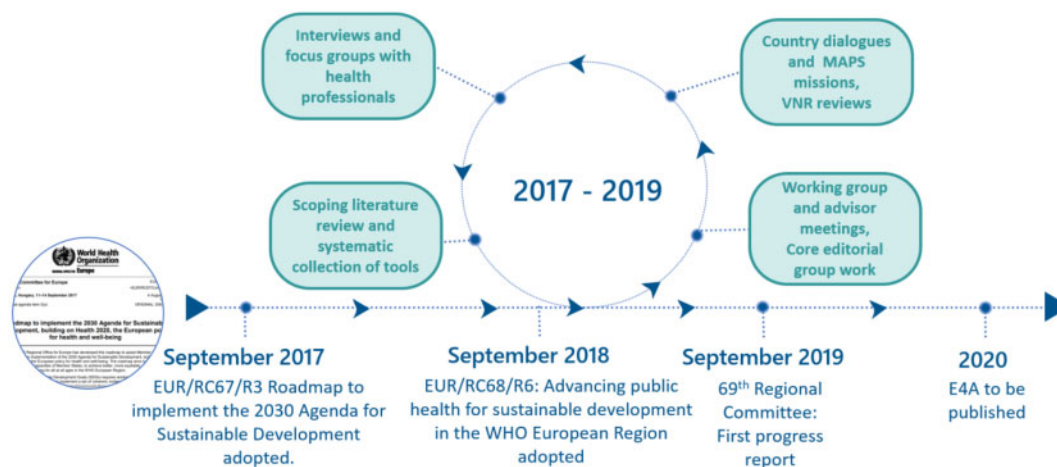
Interviews and focus groups with health professionals

Country dialogues and MAPS missions, VNR reviews

2017 - 2019

Scoping literature review and systematic collection of tools

Working group and advisor meetings, Core editorial group work

World Health Organization
Europe

Committee for Europe

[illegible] Hungary, 11–14 September 2017

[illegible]dmap to implement the 2030 Agenda for Sustainab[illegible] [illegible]pment, building on Health 2020, the European p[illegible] for health and well-being

September 2017
EUR/RC67/R3 Roadmap to implement the 2030 Agenda for Sustainable Development adopted.

September 2018
EUR/RC68/R6: Advancing public health for sustainable development in the WHO European Region adopted

September 2019
$69^{th}$ Regional Committee: First progress report

2020
E4A to be published